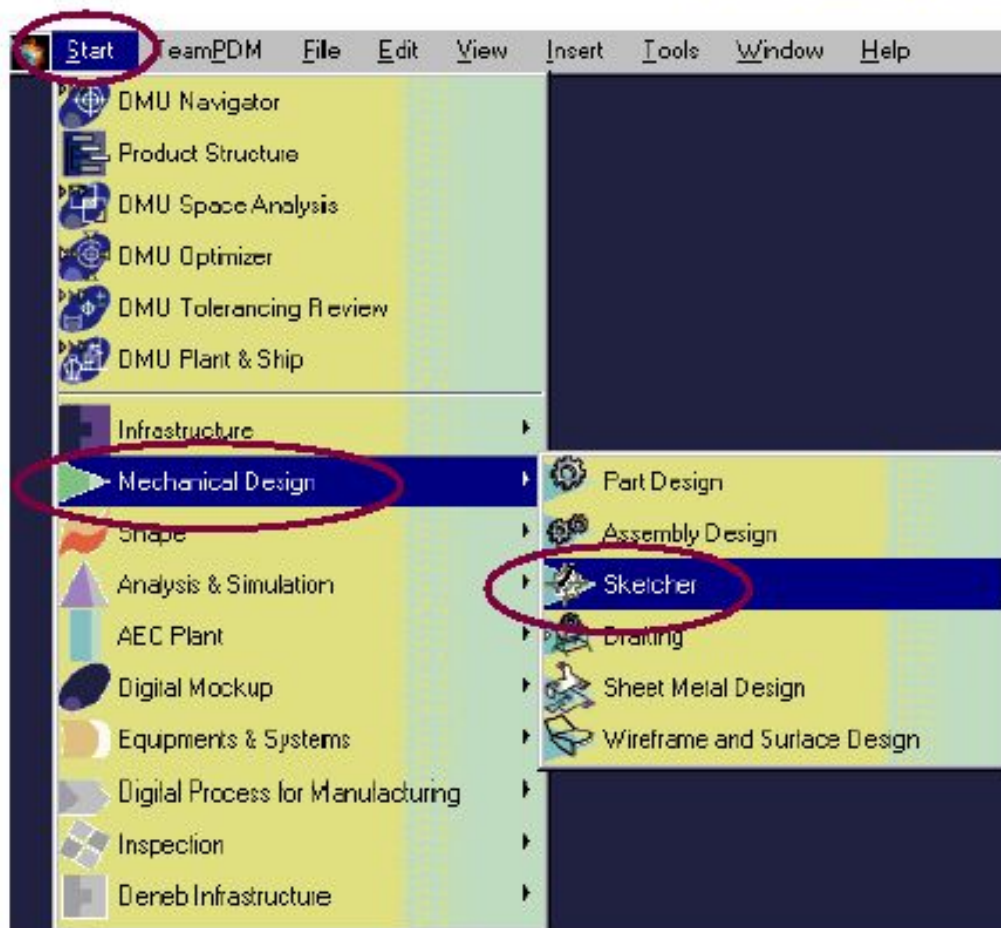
Start TeamPDM File Edit View Insert Tools Window Help

DMU Navigator
Product Structure
DMU Space Analysis
DMU Optimizer
DMU Tolerancing Review
DMU Plant & Ship

Infrastructure
Mechanical Design
Shape
Analysis & Simulation
AEC Plant
Digital Mockup
Equipments & Systems
Digital Process for Manufacturing
Inspection
Deneb Infrastructure

Part Design
Assembly Design
Sketcher
Drafting
Sheet Metal Design
Wireframe and Surface Design